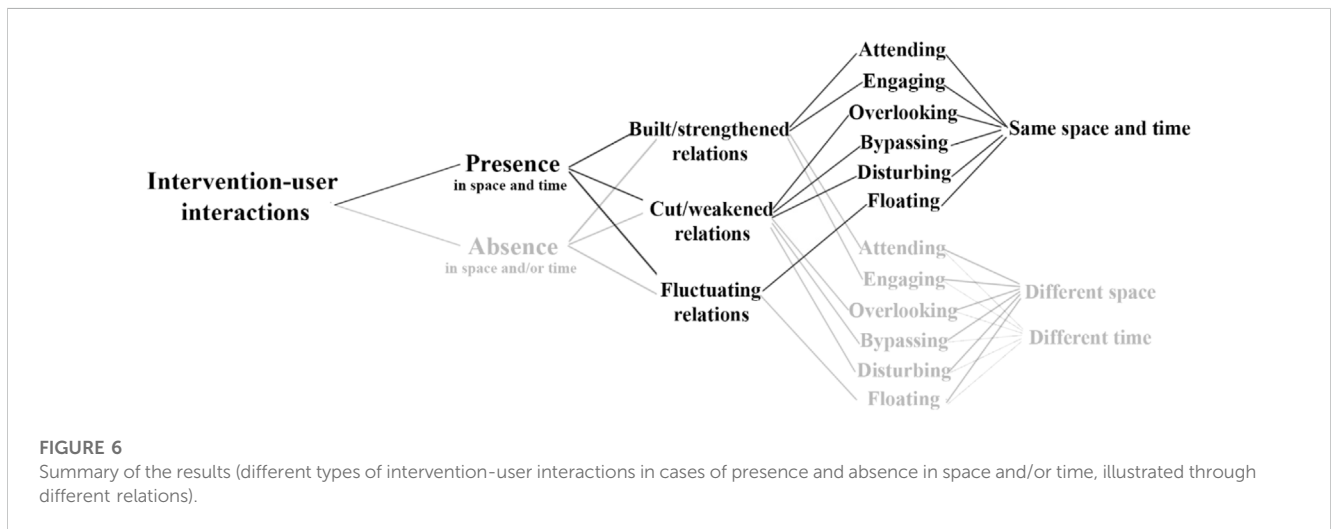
Intervention-user interactions

Presence
in space and time

Absence
in space and/or time

Built/strengthened relations

Cut/weakened relations

Fluctuating relations

Attending
Engaging
Overlooking
Bypassing
Disturbing
Floating

Same space and time

Attending
Engaging
Overlooking
Bypassing
Disturbing
Floating

Different space

Different time

FIGURE 6
Summary of the results (different types of intervention-user interactions in cases of presence and absence in space and/or time, illustrated through different relations).